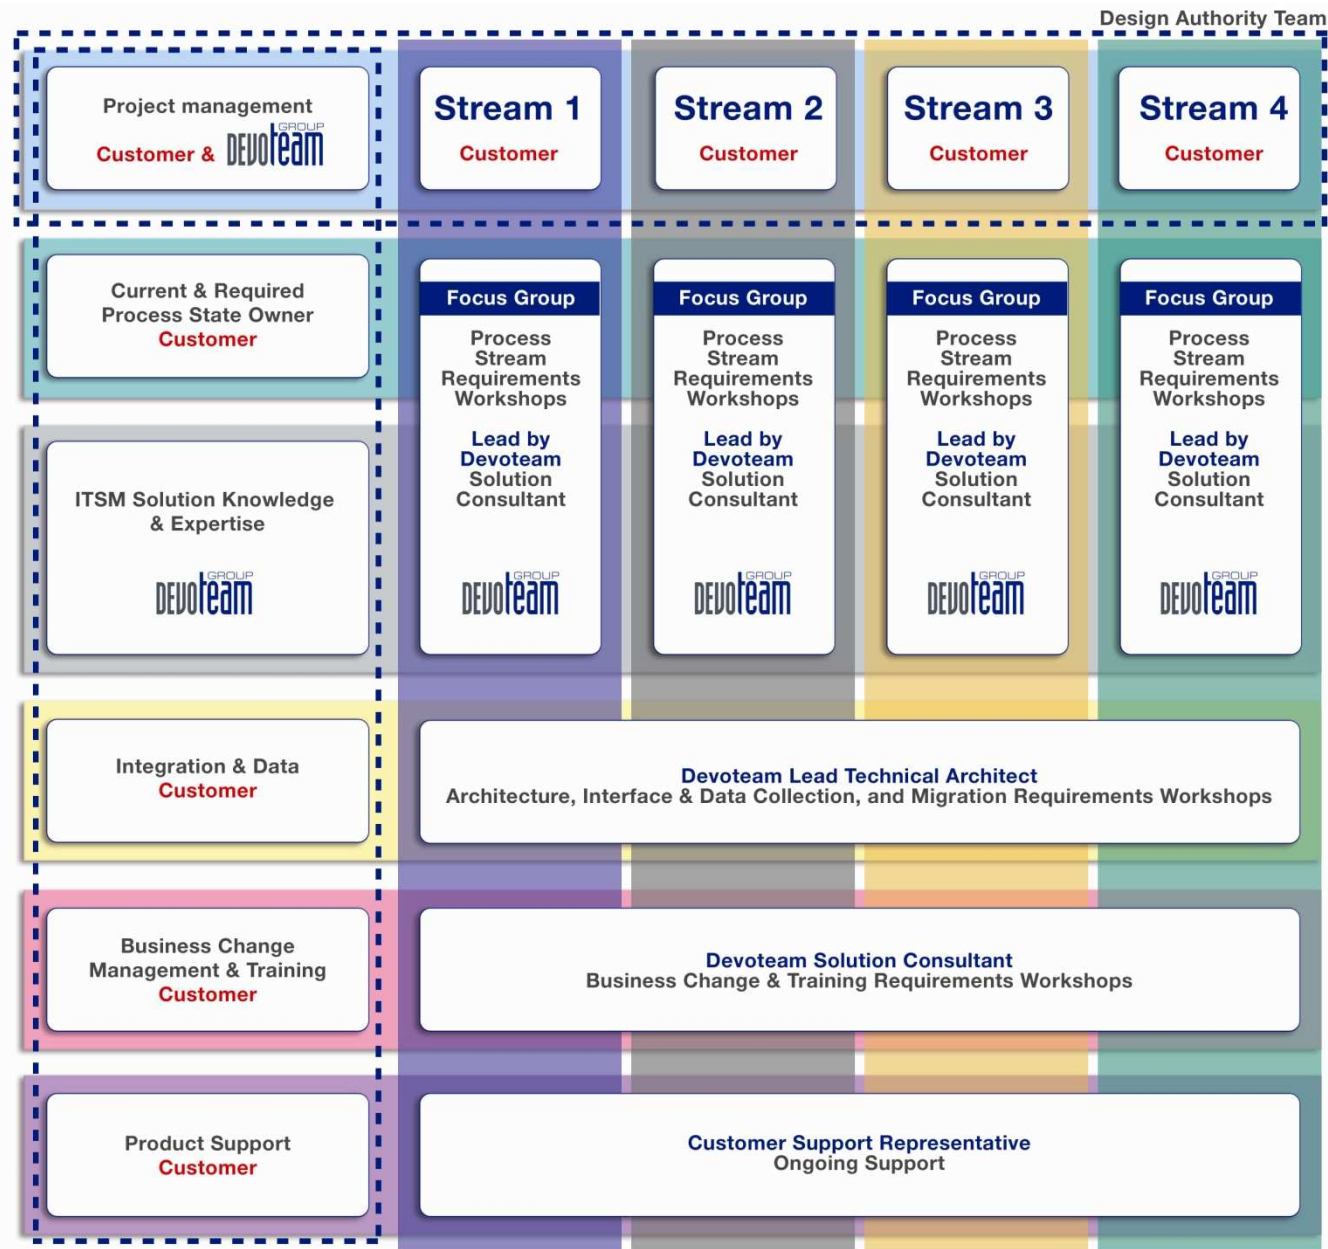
Design Authority Team

Project management
Customer & DEVOTEAM GROUP

Stream 1
Customer

Stream 2
Customer

Stream 3
Customer

Stream 4
Customer

Current & Required Process State Owner
Customer

Focus Group
Process Stream Requirements Workshops
Lead by Devoteam
Solution Consultant
DEVOTEAM GROUP

Focus Group
Process Stream Requirements Workshops
Lead by Devoteam
Solution Consultant
DEVOTEAM GROUP

Focus Group
Process Stream Requirements Workshops
Lead by Devoteam
Solution Consultant
DEVOTEAM GROUP

Focus Group
Process Stream Requirements Workshops
Lead by Devoteam
Solution Consultant
DEVOTEAM GROUP

ITSM Solution Knowledge & Expertise
DEVOTEAM GROUP

Integration & Data
Customer

Devoteam Lead Technical Architect
Architecture, Interface & Data Collection, and Migration Requirements Workshops

Business Change Management & Training
Customer

Devoteam Solution Consultant
Business Change & Training Requirements Workshops

Product Support
Customer

Customer Support Representative
Ongoing Support